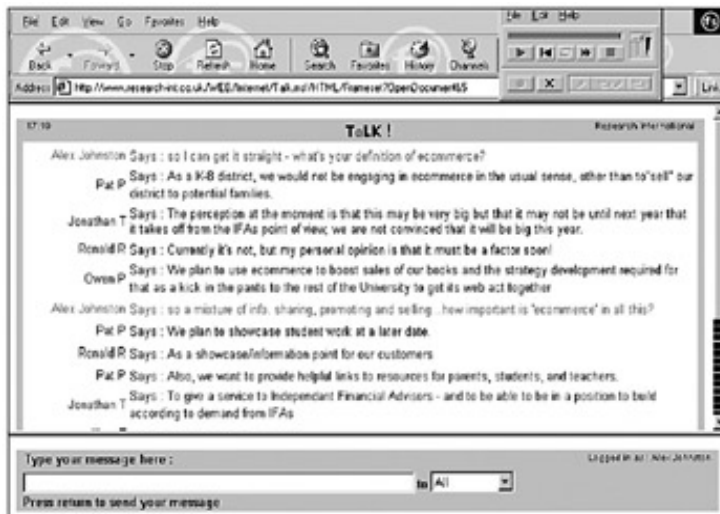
File Edit View Go Favorites Help

Back Forward Stop Refresh Home Search Favorites History Channels

Address http://www.researchint.co.uk/WEB/Internet/Talk.nsf/HTML/Frameset?OpenDocument&5

File Edit Help

Links

17:10 TaLK ! Research International

Alex Johnston Says : so I can get it straight - what's your definition of ecommerce?

Pat P Says : As a K-8 district, we would not be engaging in ecommerce in the usual sense, other than to "sell" our district to potential families.

Jonathan T Says : The perception at the moment is that this may be very big but that it may not be until next year that it takes off from the IFAs point of view; we are not convinced that it will be big this year.

Ronald R Says : Currently it's not, but my personal opinion is that it must be a factor soon!

Owen P Says : We plan to use ecommerce to boost sales of our books and the strategy development required for that as a kick in the pants to the rest of the University to get its web act together

Alex Johnston Says : so a mixture of info. sharing, promoting and selling...how important is 'ecommerce' in all this?

Pat P Says : We plan to showcase student work at a later date.

Ronald R Says : As a showcase/information point for our customers

Pat P Says : Also, we want to provide helpful links to resources for parents, students, and teachers.

Jonathan T Says : To give a service to Independant Financial Advisers - and to be able to be in a position to build according to demand from IFAs

Type your message here : Logged in as : Alex Johnston

to All

Press return to send your message